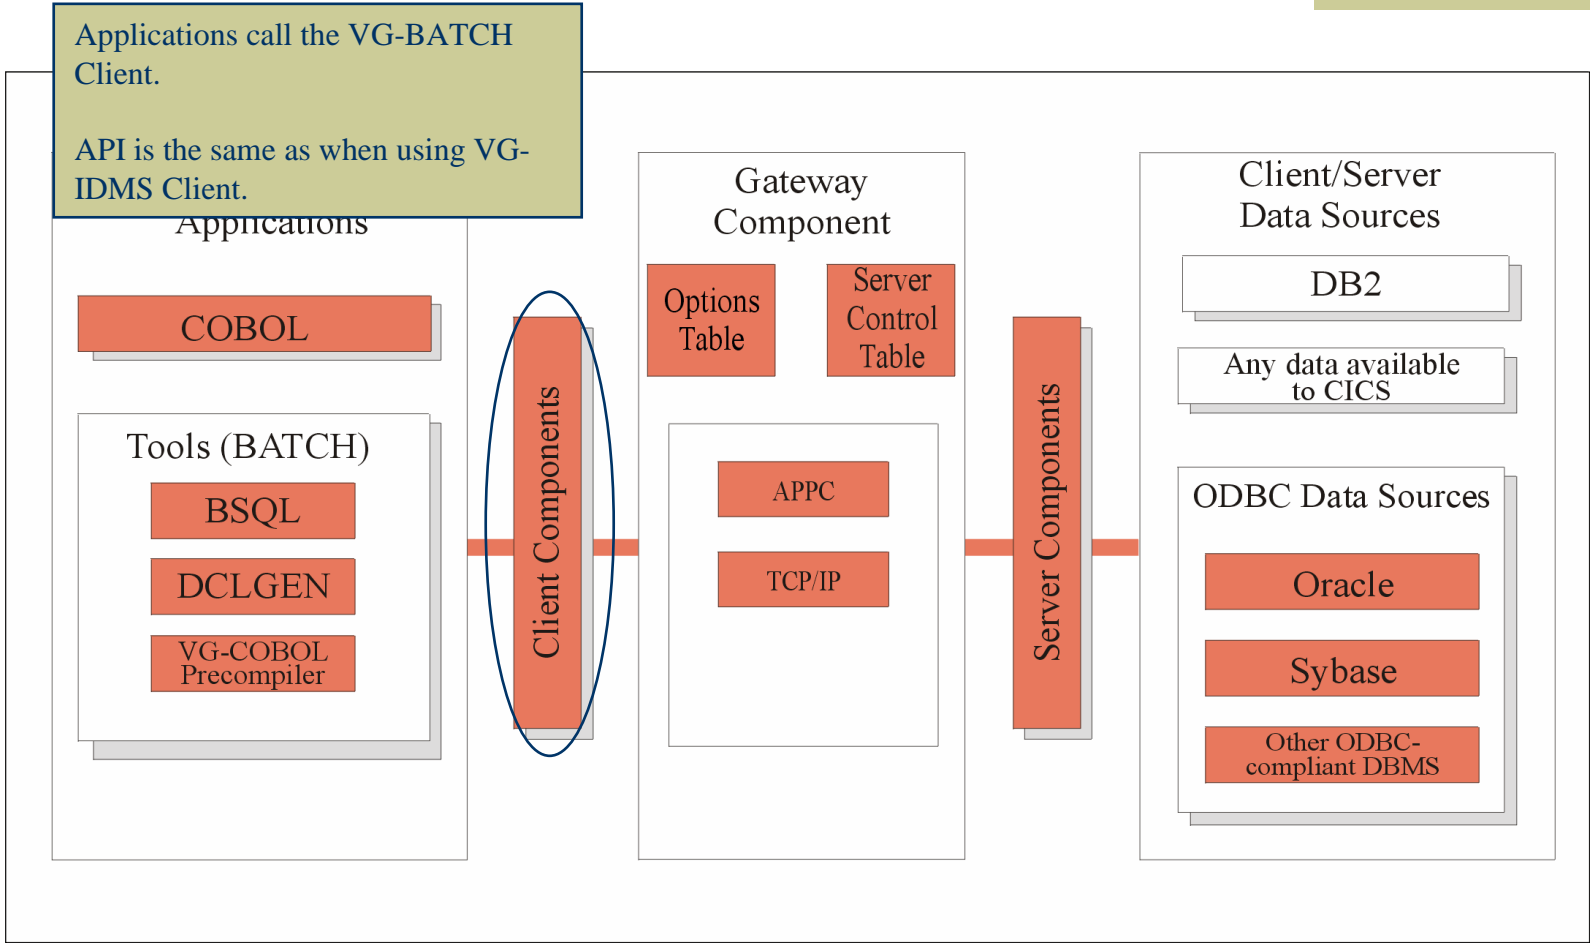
Applications call the VG-BATCH Client.

API is the same as when using VG-IDMS Client.

Applications

COBOL

Tools (BATCH)

BSQL

DCLGEN

VG-COBOL Precompiler

Client Components

Gateway Component

Options Table

Server Control Table

APPC

TCP/IP

Server Components

Client/Server Data Sources

DB2

Any data available to CICS

ODBC Data Sources

Oracle

Sybase

Other ODBC-compliant DBMS